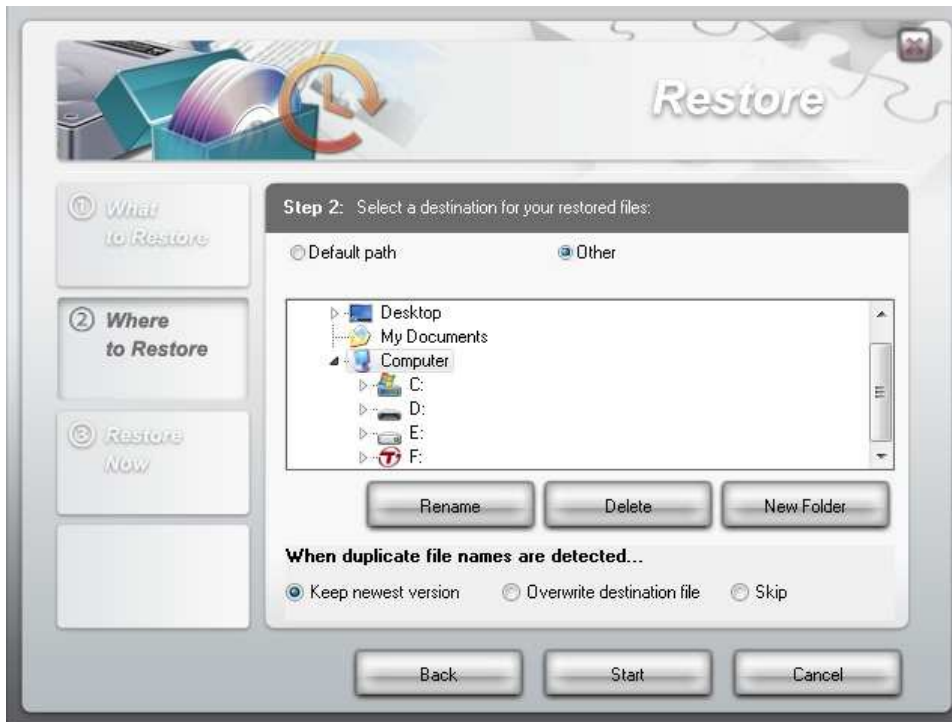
Restore

① What to Restore

② Where to Restore

③ Restore Now

Step 2: Select a destination for your restored files:

Default path

Other

Desktop
My Documents
Computer
C:
D:
E:
F:

Rename
Delete
New Folder

When duplicate file names are detected...

Keep newest version
Overwrite destination file
Skip

Back
Start
Cancel